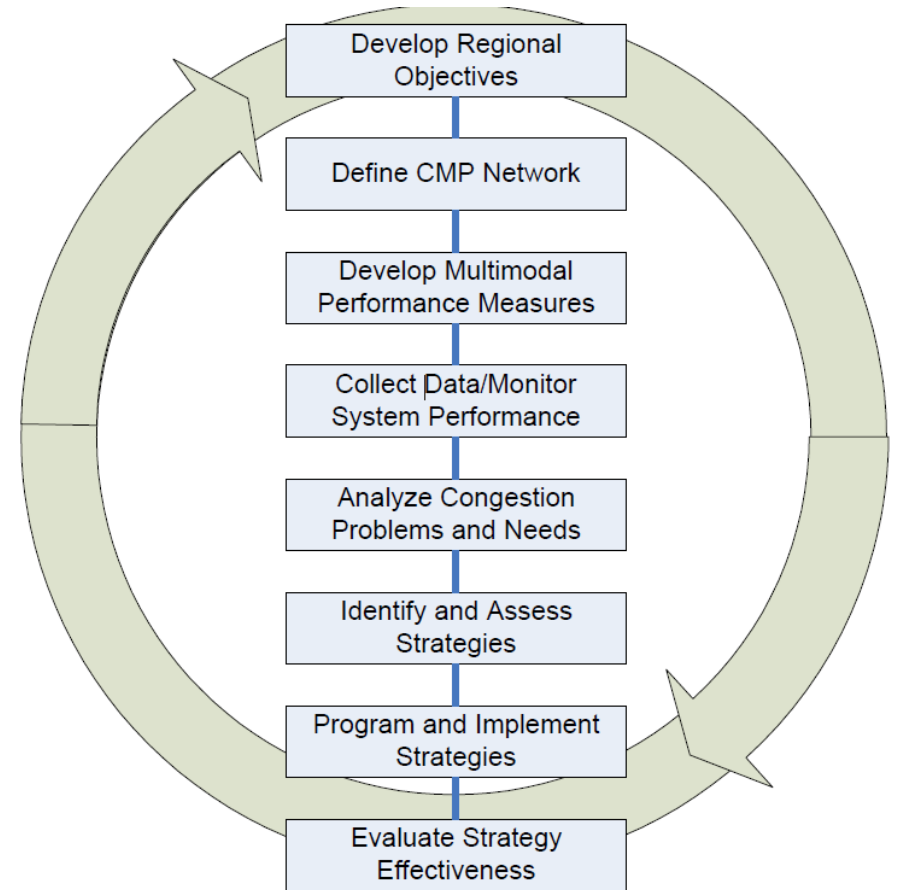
Develop Regional Objectives

Define CMP Network

Develop Multimodal Performance Measures

Collect Data/Monitor System Performance

Analyze Congestion Problems and Needs

Identify and Assess Strategies

Program and Implement Strategies

Evaluate Strategy Effectiveness